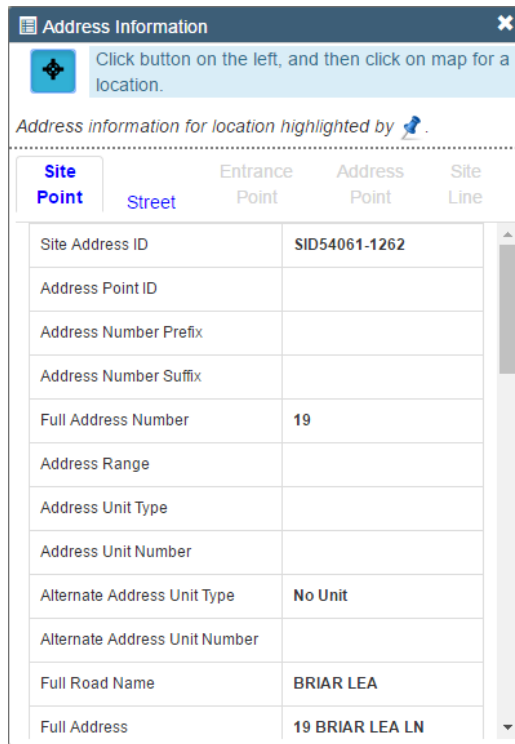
Address Information

Click button on the left, and then click on map for a location.

Address information for location highlighted by .

Site Point | Street | Entrance Point | Address Point | Site Line

| | |
|---|---|
| Site Address ID | SID54061-1262 |
| Address Point ID | |
| Address Number Prefix | |
| Address Number Suffix | |
| Full Address Number | 19 |
| Address Range | |
| Address Unit Type | |
| Address Unit Number | |
| Alternate Address Unit Type | No Unit |
| Alternate Address Unit Number | |
| Full Road Name | BRIAR LEA |
| Full Address | 19 BRIAR LEA LN |